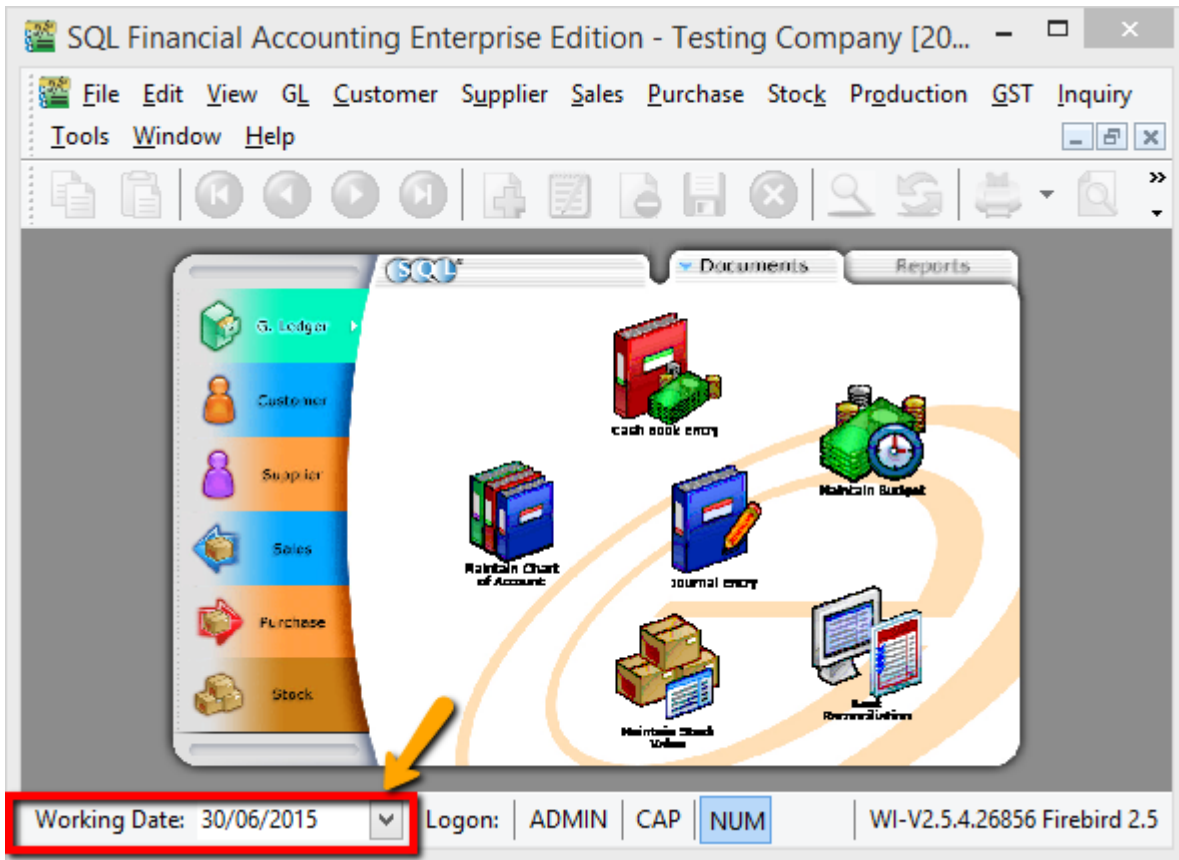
SQL Financial Accounting Enterprise Edition - Testing Company [20...

File Edit View GL Customer Supplier Sales Purchase Stock Production GST Inquiry Tools Window Help

SQL

Documents

Reports

G. Ledger

Customer

Supplier

Sales

Purchase

Stock

Cash Book Entry

Maintain Budget

Maintain Chart of Account

Journal Entry

Maintain Stock Value

Bank Reconciliation

Working Date: 30/06/2015

Logon: ADMIN CAP NUM WI-V2.5.4.26856 Firebird 2.5